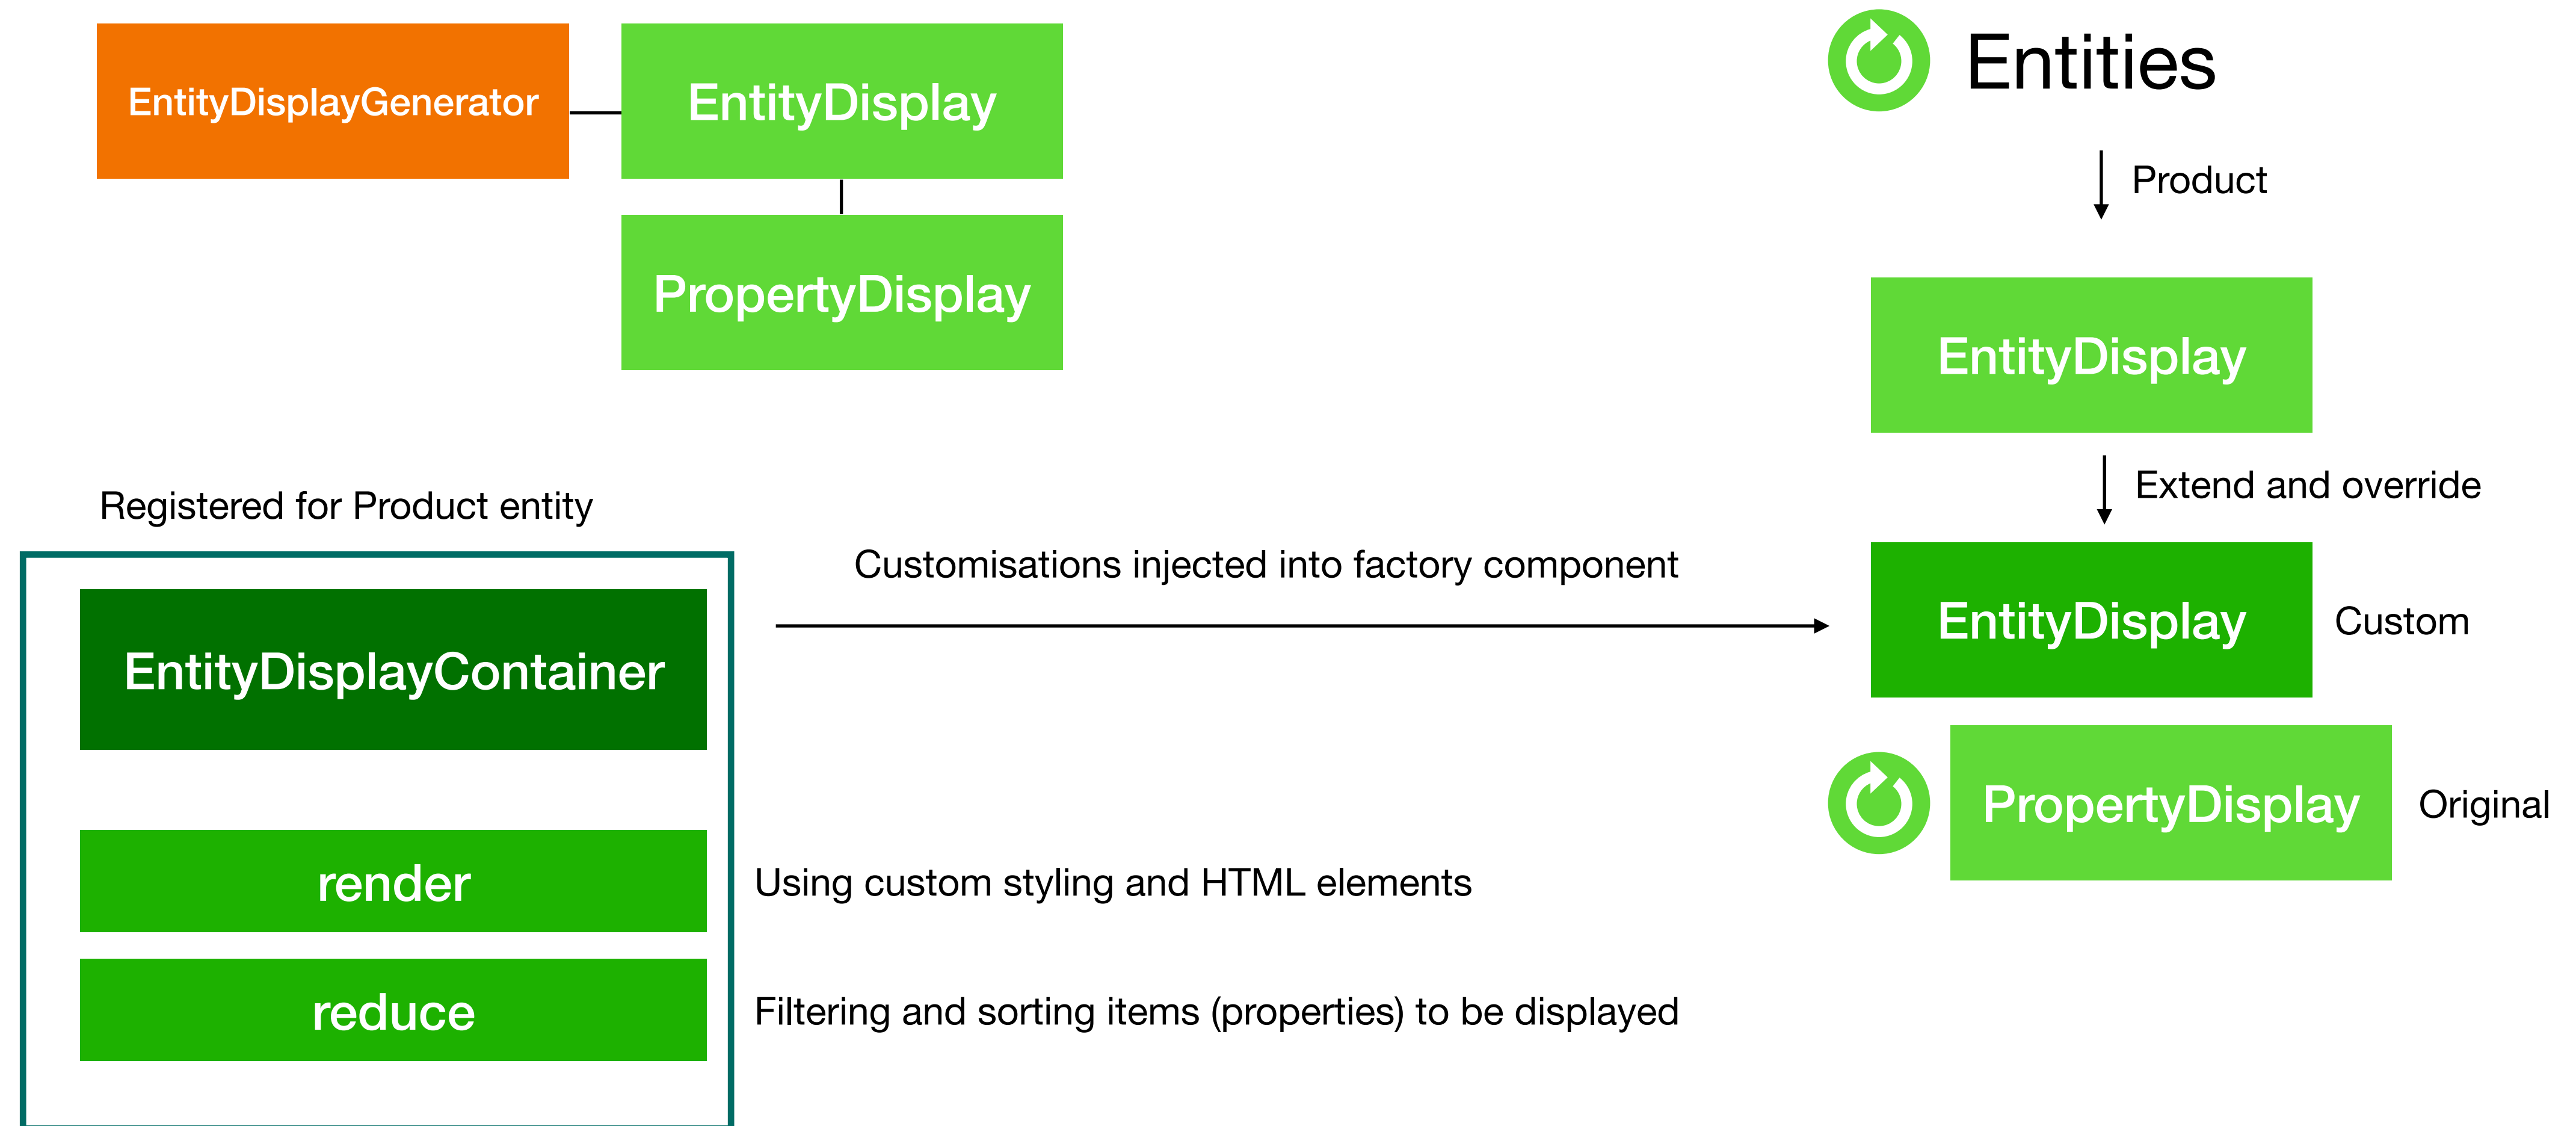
EntityDisplayGenerator

EntityDisplay

PropertyDisplay

Entities

Product

EntityDisplay

Extend and override

Registered for Product entity

Customisations injected into factory component

EntityDisplayContainer

EntityDisplay

Custom

PropertyDisplay

Original

render

Using custom styling and HTML elements

reduce

Filtering and sorting items (properties) to be displayed